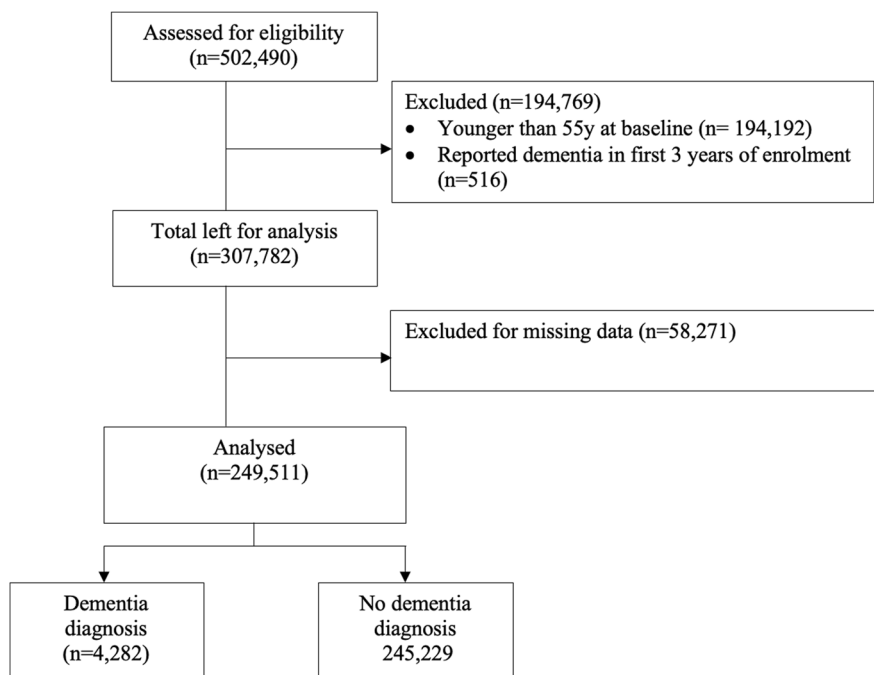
Assessed for eligibility
(n=502,490)

Excluded (n=194,769)
- Younger than 55y at baseline (n= 194,192)
- Reported dementia in first 3 years of enrolment (n=516)

Total left for analysis
(n=307,782)

Excluded for missing data (n=58,271)

Analysed
(n=249,511)

Dementia diagnosis
(n=4,282)

No dementia diagnosis
245,229